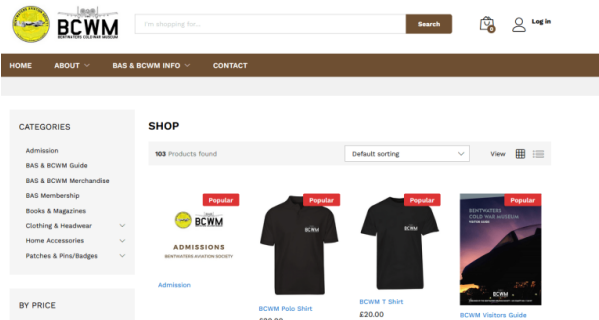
BCWM
BENTWATERS COLD WAR MUSEUM
I'm shopping for...
Search
0
Log in

HOME
ABOUT
BAS & BCWM INFO
CONTACT

CATEGORIES
Admission
BAS & BCWM Guide
BAS & BCWM Merchandise
BAS Membership
Books & Magazines
Clothing & Headwear
Home Accessories
Patches & Pins/Badges

BY PRICE

SHOP
103 Products found
Default sorting
View

Popular
BCWM
ADMISSIONS
BENTWATERS AVIATION SOCIETY
Admission

Popular
BCWM
BCWM Polo Shirt
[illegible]

Popular
BCWM
BCWM T Shirt
£20.00

Popular
BENTWATERS COLD WAR MUSEUM
BCWM Visitors Guide